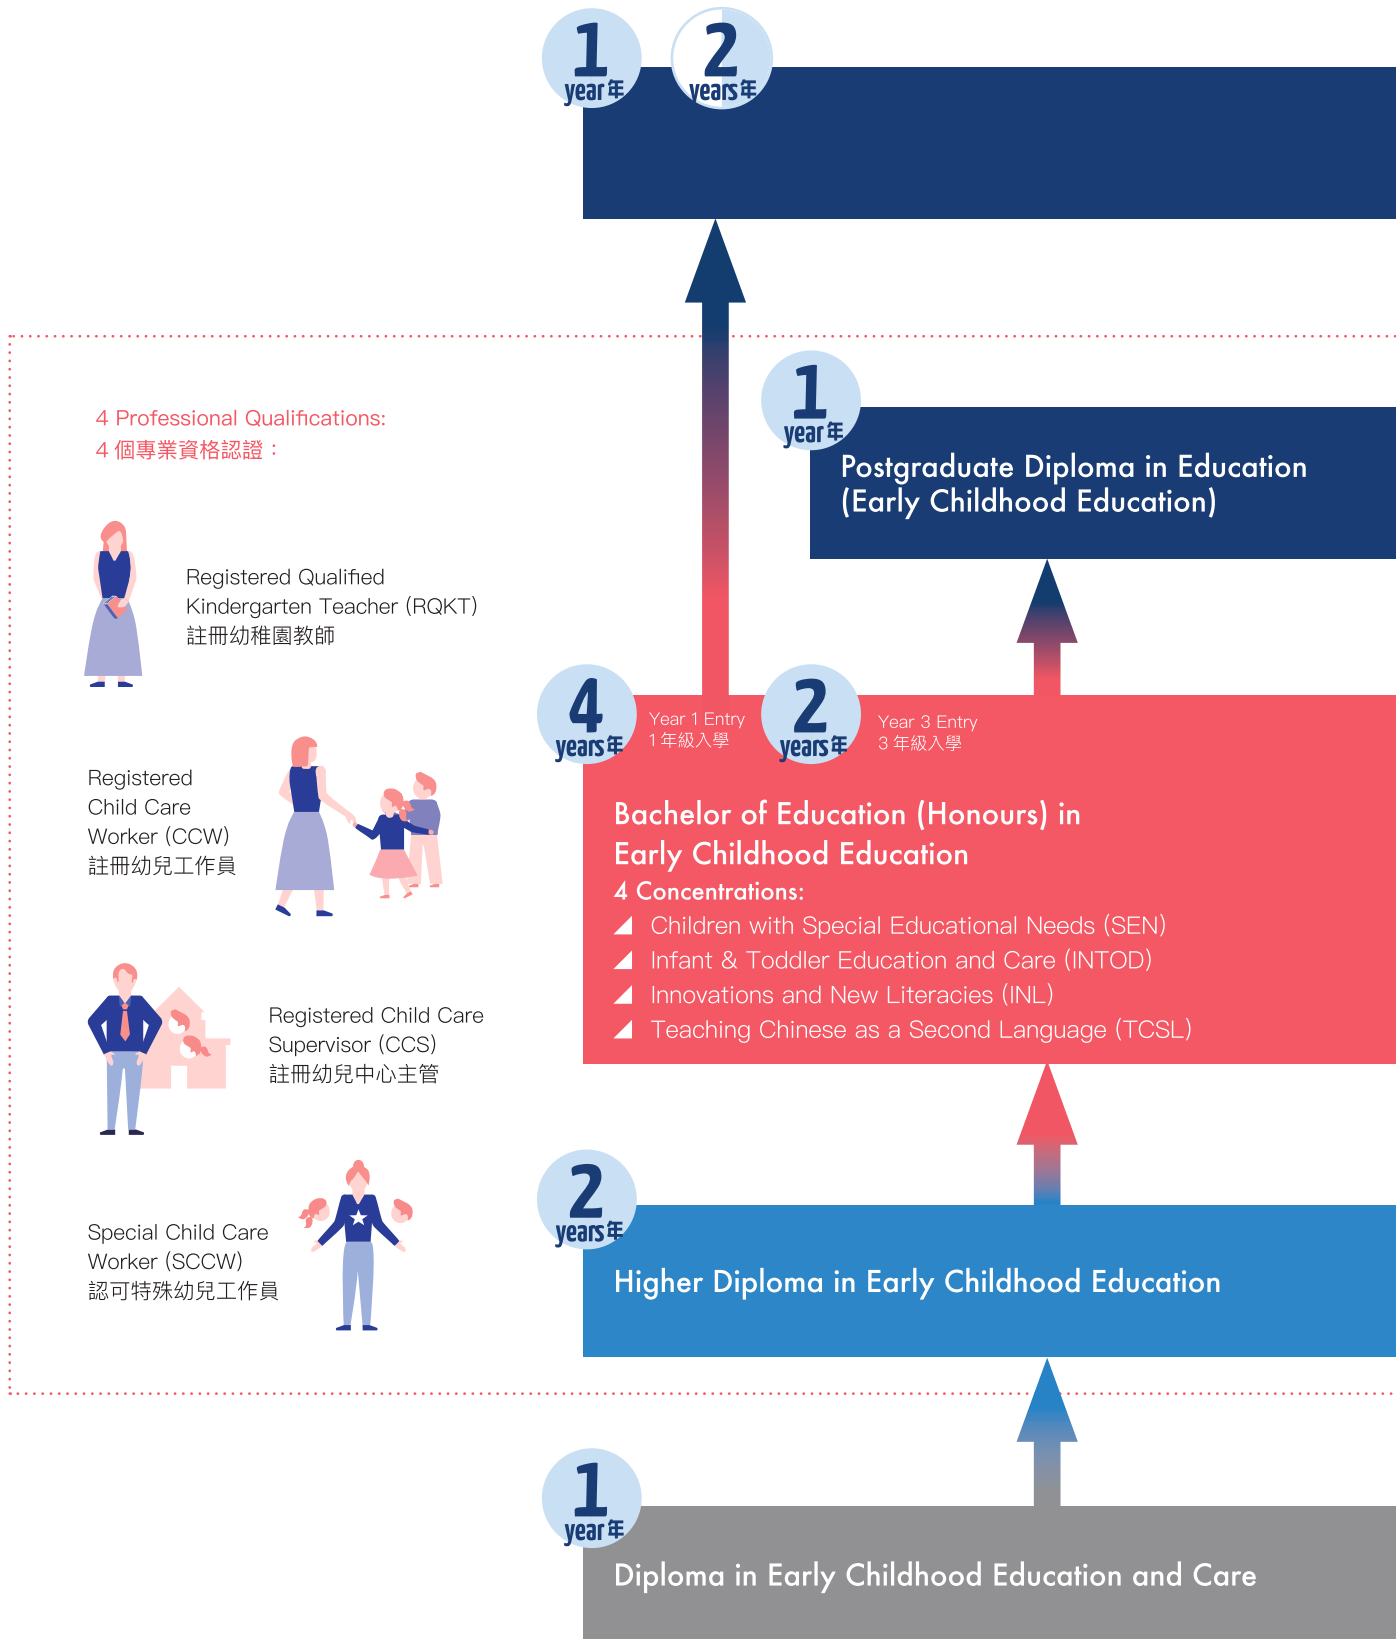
1 year 年 2 years 年

4 Professional Qualifications:
4 個專業資格認證：

Registered Qualified Kindergarten Teacher (RQKT)
註冊幼稚園教師

Registered Child Care Worker (CCW)
註冊幼兒工作員

Registered Child Care Supervisor (CCS)
註冊幼兒中心主管

Special Child Care Worker (SCCW)
認可特殊幼兒工作員

1 year 年

Postgraduate Diploma in Education (Early Childhood Education)

4 years 年 Year 1 Entry 1 年級入學

2 years 年 Year 3 Entry 3 年級入學

Bachelor of Education (Honours) in Early Childhood Education
4 Concentrations:
Children with Special Educational Needs (SEN)
Infant & Toddler Education and Care (INTOD)
Innovations and New Literacies (INL)
Teaching Chinese as a Second Language (TCSL)

2 years 年

Higher Diploma in Early Childhood Education

1 year 年

Diploma in Early Childhood Education and Care